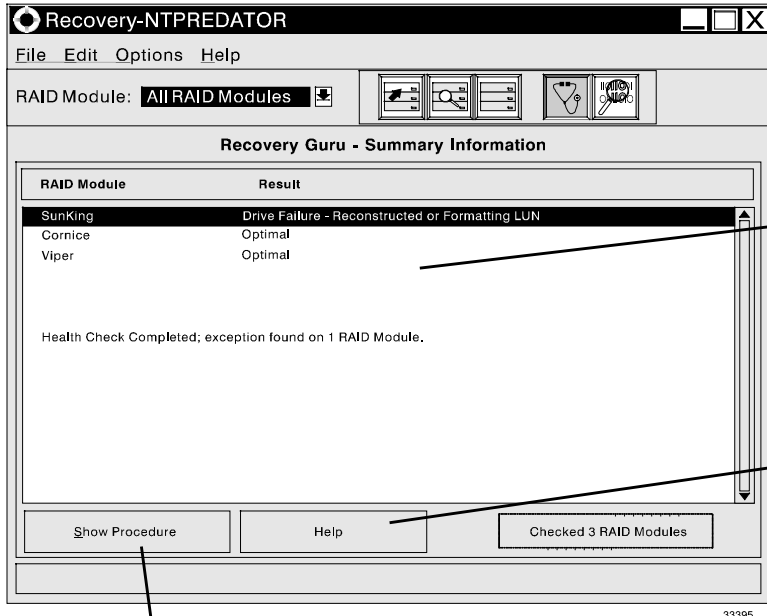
Recovery-NTPREDATOR

File Edit Options Help

RAID Module: All RAID Modules

Recovery Guru - Summary Information

| RAID Module | Result |
|---|---|
| SunKing | Drive Failure - Reconstructed or Formatting LUN |
| Cornice | Optimal |
| Viper | Optimal |

Health Check Completed; exception found on 1 RAID Module.

Show Procedure

Help

Checked 3 RAID Modules

33395